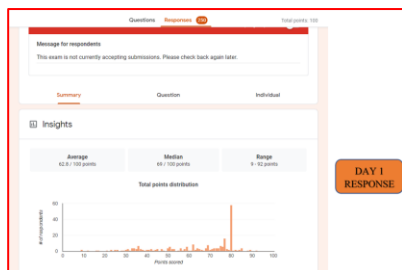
Questions Responses 100 Total points: 100

Message for respondents

This exam is not currently accepting submissions. Please check back again later.

Summary Question Individual

Insights

| Average | Median | Range |
|---|---|---|
| 62.8 / 100 points | 66 / 100 points | 9 - 82 points |

Total points distribution

60
40
20
0

# of respondents

0 10 20 30 40 50 60 70 80 90 100

Points scored

DAY 1 RESPONSE